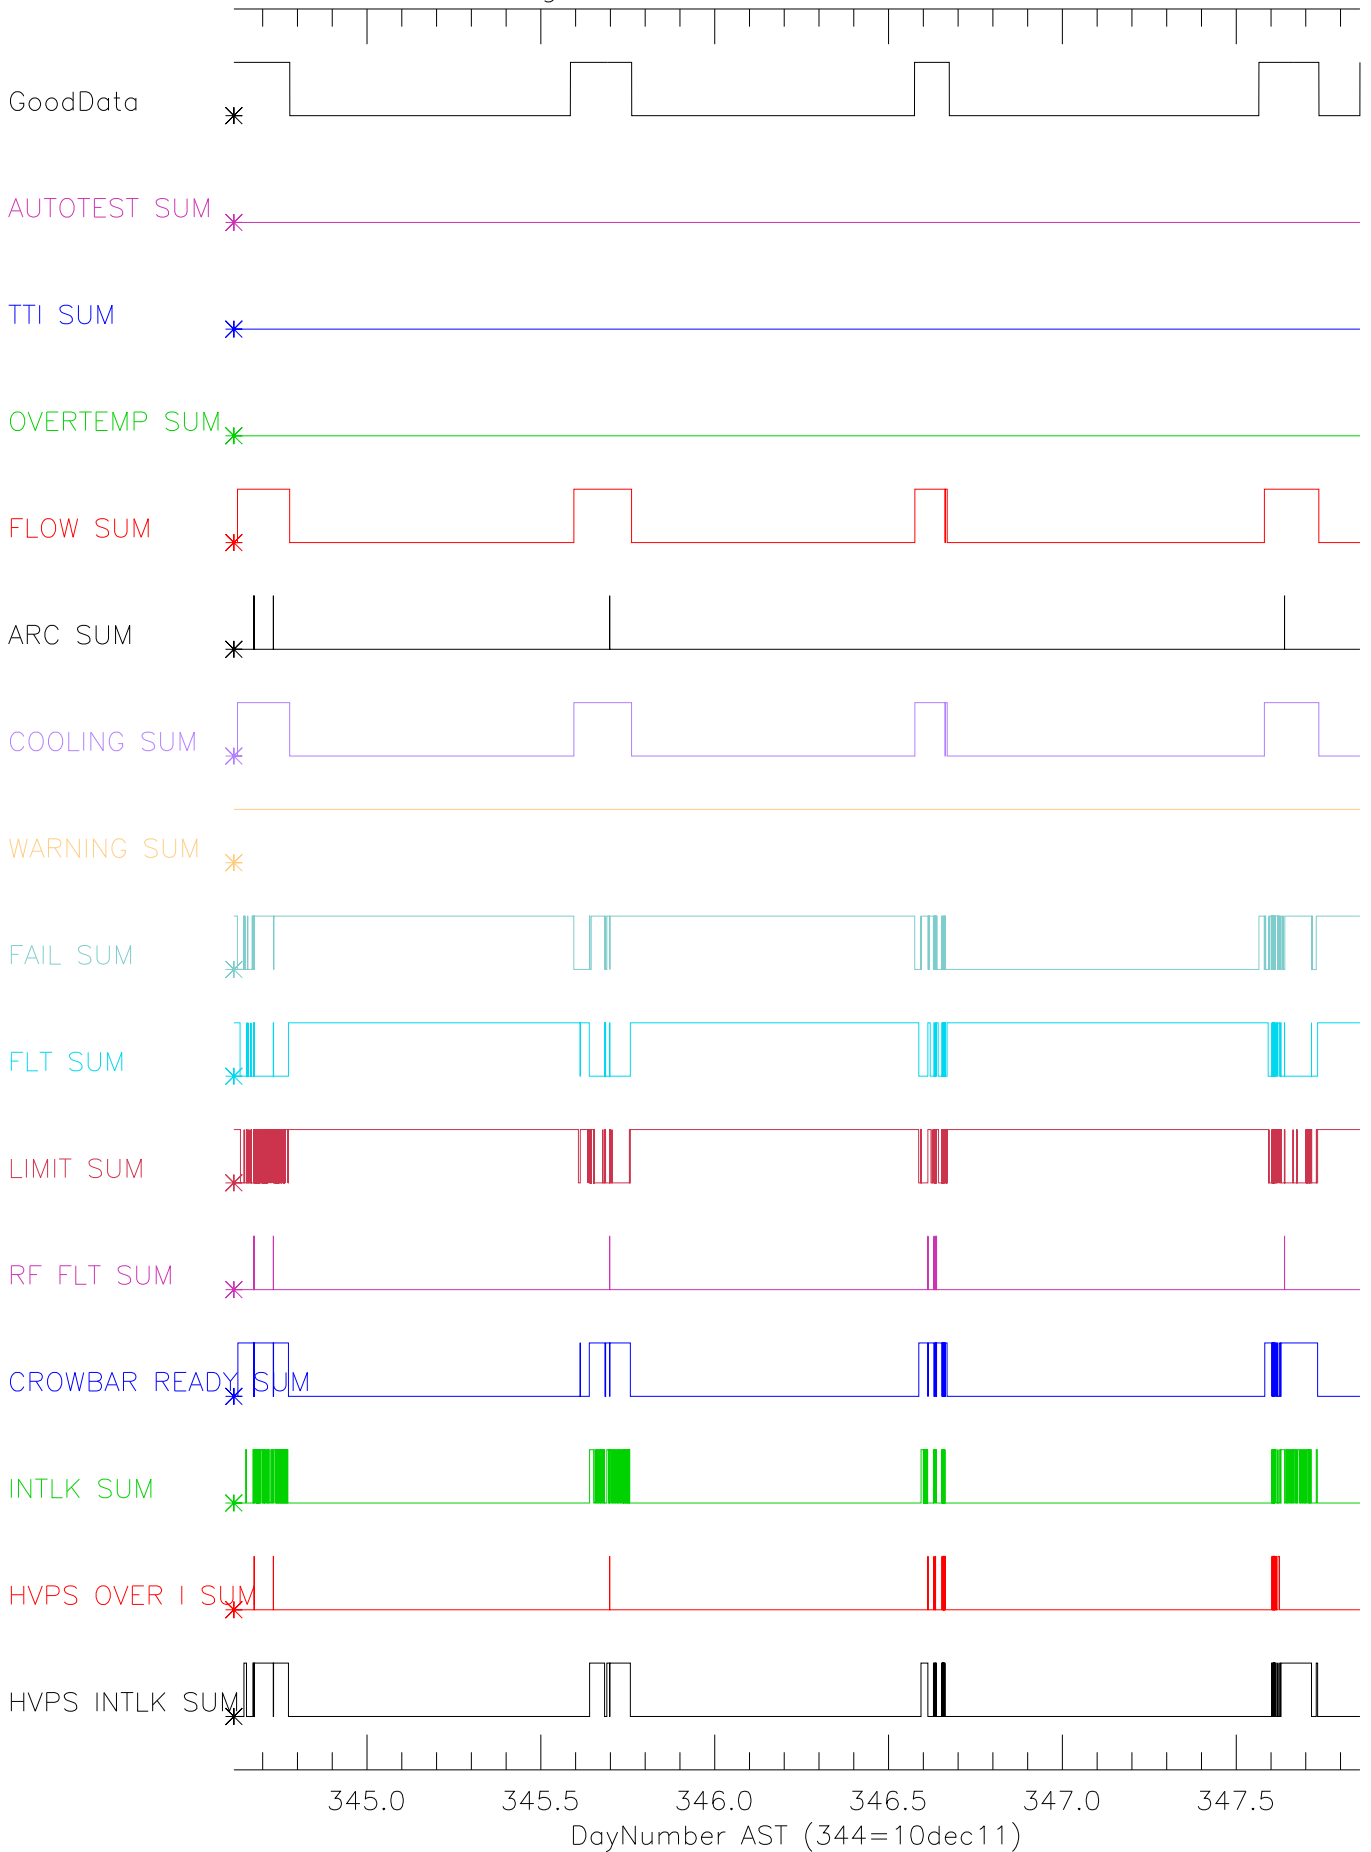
GoodData

AUTOTEST SUM

TTI SUM

OVERTEMP SUM

FLOW SUM

ARC SUM

COOLING SUM

WARNING SUM

FAIL SUM

FLT SUM

LIMIT SUM

RF FLT SUM

CROWBAR READY SUM

INTLK SUM

HVPS OVER I SUM

HVPS INTLK SUM

345.0 345.5 346.0 346.5 347.0 347.5

DayNumber AST (344=10dec11)